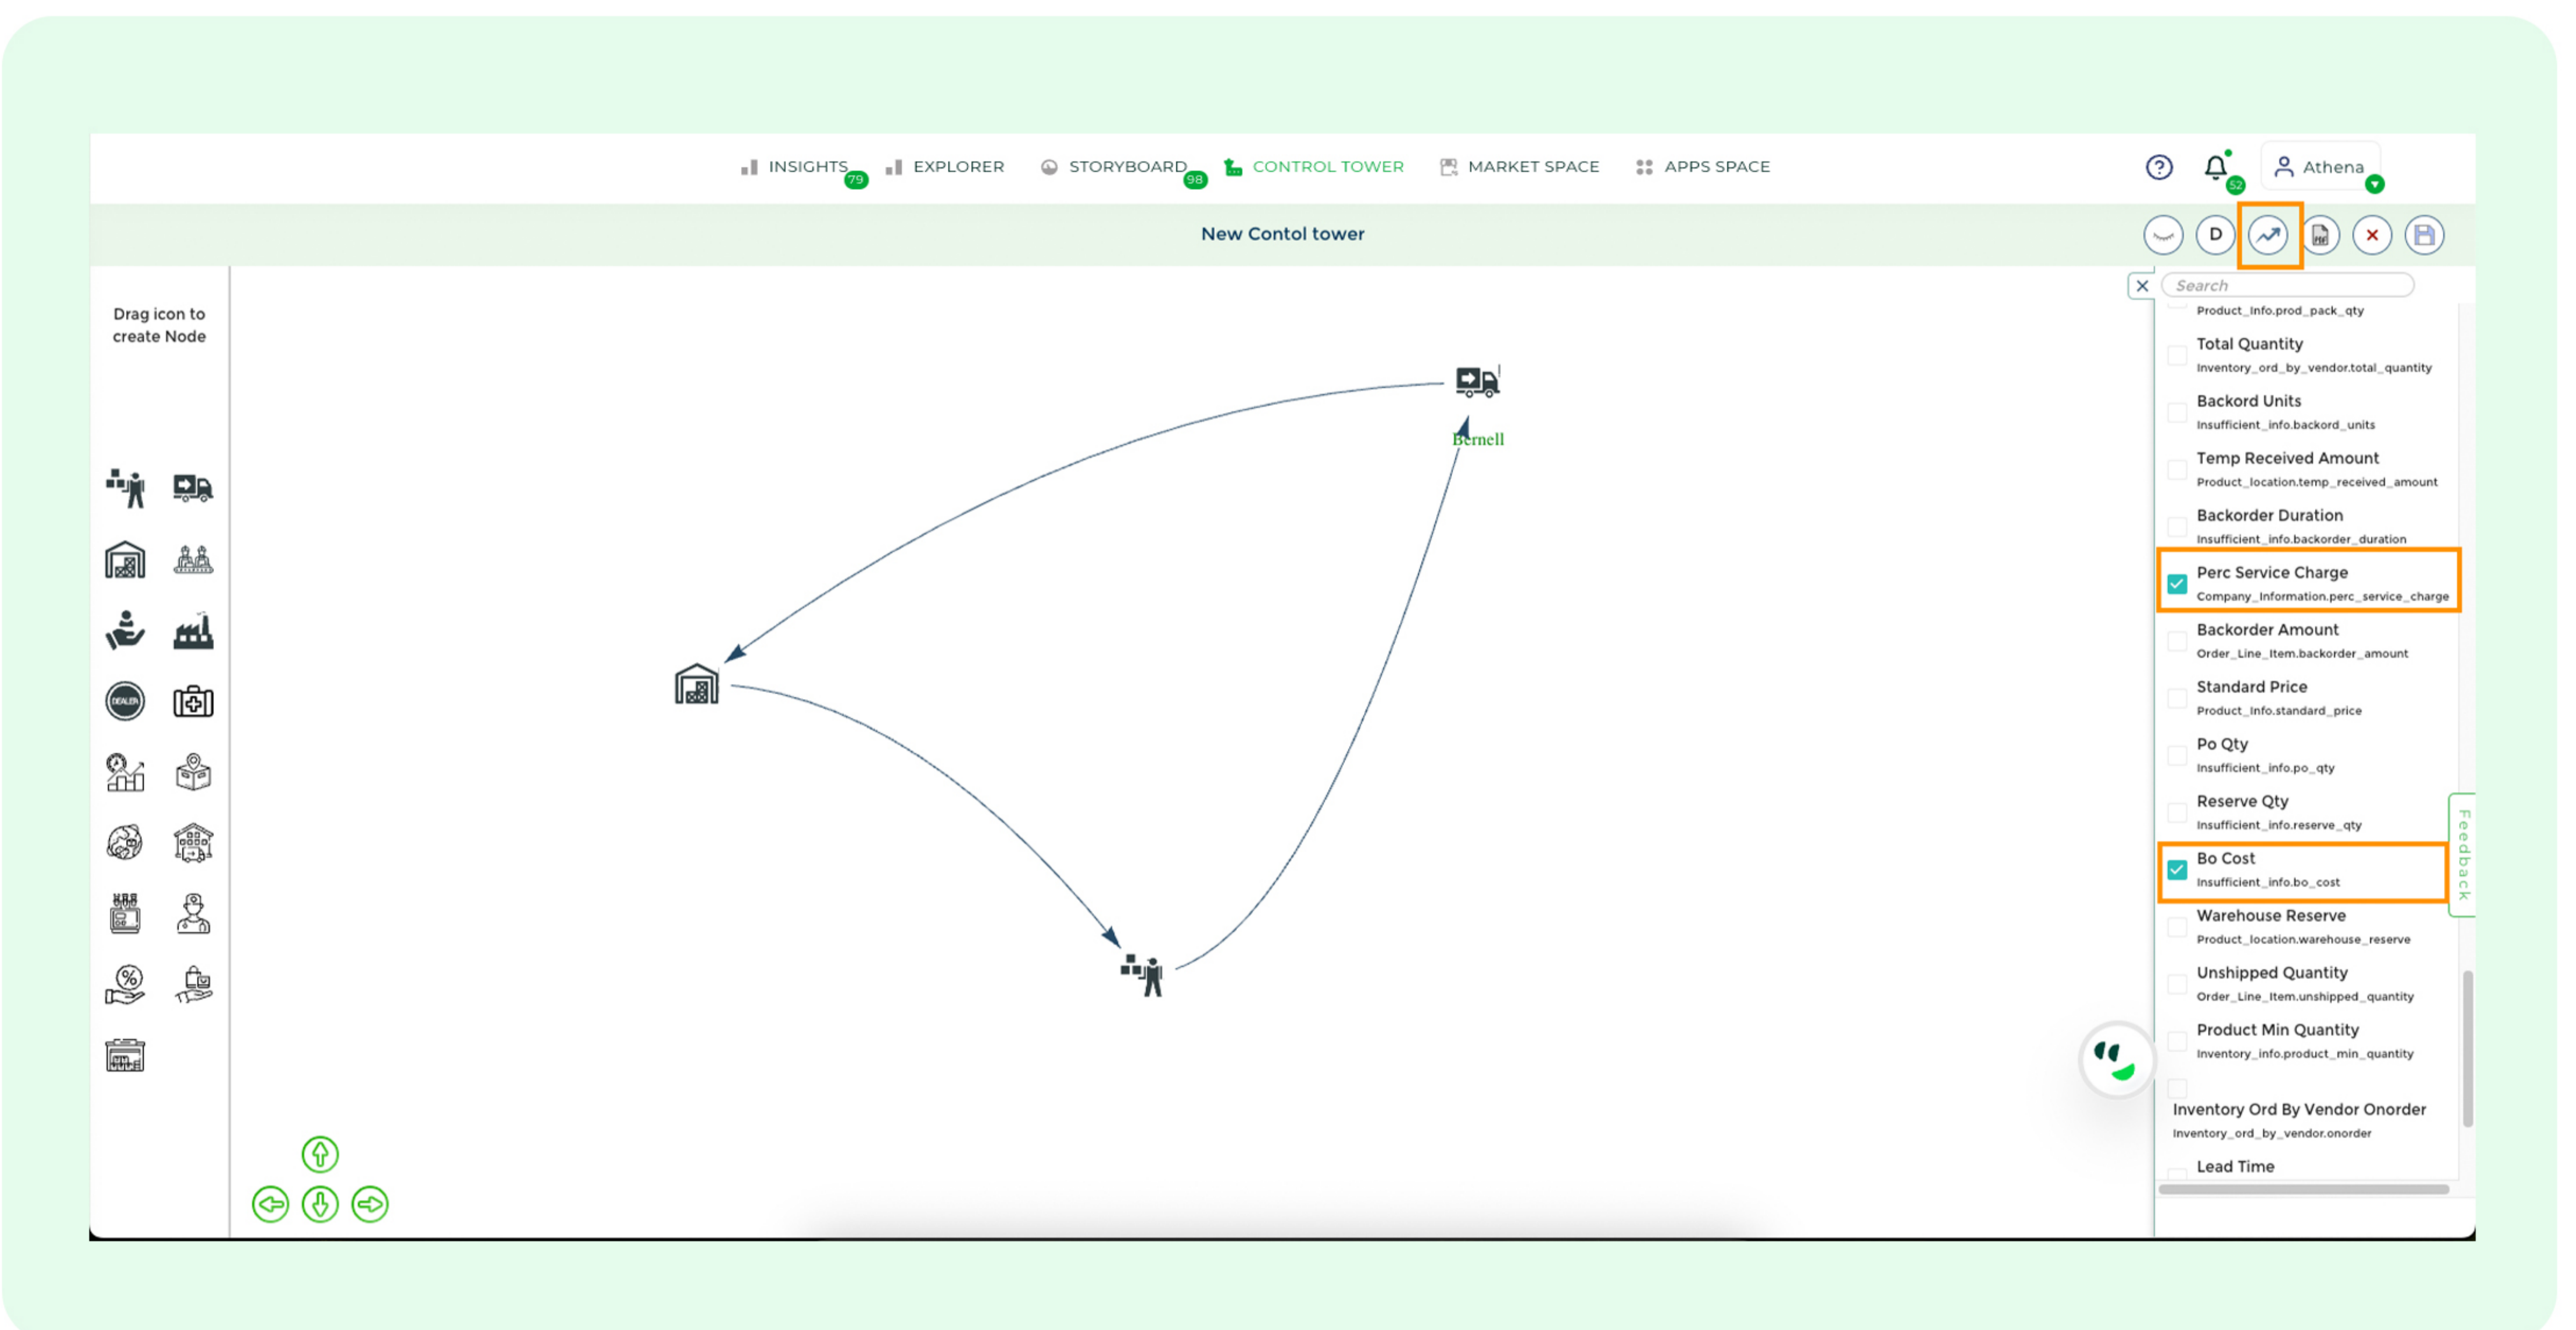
INSIGHTS 79 EXPLORER STORYBOARD 98 CONTROL TOWER MARKET SPACE APPS SPACE

52 Athena

New Contol tower

D

Search

Drag icon to create Node

DEALER

Bernell

Product_Info.prod_pack_qty

Total Quantity
Inventory_ord_by_vendor.total_quantity

Backord Units
Insufficient_info.backord_units

Temp Received Amount
Product_location.temp_received_amount

Backorder Duration
Insufficient_info.backorder_duration

Perc Service Charge
Company_Information.perc_service_charge

Backorder Amount
Order_Line_Item.backorder_amount

Standard Price
Product_Info.standard_price

Po Qty
Insufficient_info.po_qty

Reserve Qty
Insufficient_info.reserve_qty

Bo Cost
Insufficient_info.bo_cost

Warehouse Reserve
Product_location.warehouse_reserve

Unshipped Quantity
Order_Line_Item.unshipped_quantity

Product Min Quantity
Inventory_info.product_min_quantity

Inventory Ord By Vendor Onorder
Inventory_ord_by_vendor.onorder

Lead Time

Feedback